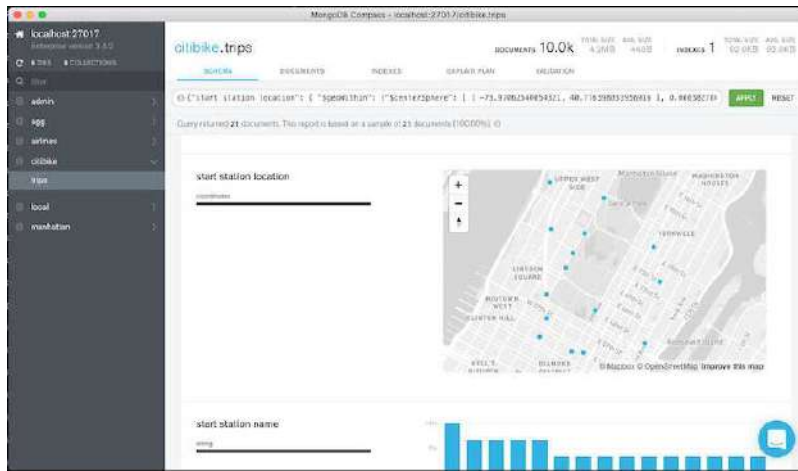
MongoDB Compass - localhost:27017/citibike.trips

localhost:27017
Enterprise version 3.4.0
6 DBS 8 COLLECTIONS
filter
admin
agg
airlines
citibike
trips
local
manhattan

citibike.trips
DOCUMENTS 10.0k TOTAL SIZE 4.5MB AVG. SIZE 446B
INDEXES 1 TOTAL SIZE 92.0KB AVG. SIZE 92.0KB

SCHEMA DOCUMENTS INDEXES EXPLAIN PLAN VALIDATION

{"start station location": { "$geoWithin": {"$centerSphere": [ [ -73.97862348054321, 40.77635083395816 ], 0.000382781 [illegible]
APPLY RESET

Query returned 21 documents. This report is based on a sample of 21 documents (100.00%).

start station location
coordinates

UPPER WEST SIDE
Manhattan Valley
WASHINGTON HOUSES
LINCOLN SQUARE
YORKVILLE
MIDTOWN WEST
CLINTON HILL
HELL'S KITCHEN
DELMORE DISTRICT
© Mapbox © OpenStreetMap Improve this map

start station name
string